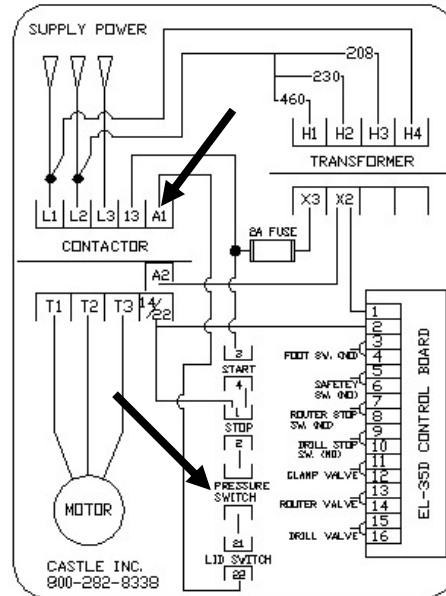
SUPPLY POWER

208
230
460
H1 H2 H3 H4
TRANSFORMER

L1 L2 L3 13 A1
CONTACTOR
X3 X2
8A FUSE
A2
T1 T2 T3 14/22

MOTOR

CASTLE INC.
800-282-8338

3
START
4
1
STOP
2
PRESSURE SWITCH
21
LID SWITCH
22

FOOT SW. (NO)
SAFETEY SW. (NO)
ROUTER STOP SW. (NO)
DRILL STOP SW. (NO)
CLAMP VALVE
ROUTER VALVE
DRILL VALVE

1
2
3
4
5
6
7
8
9
10
11
12
13
14
15
16

EL-35D CONTROL BOARD